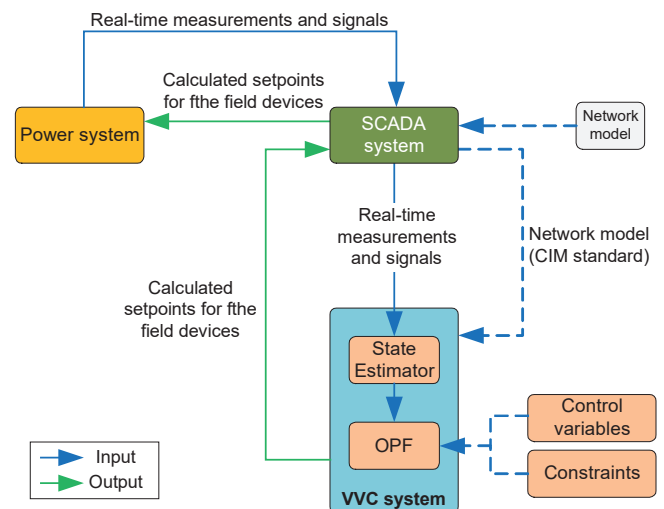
Real-time measurements and signals

Calculated setpoints for fthe field devices

Power system

SCADA system

Network model

Real-time measurements and signals

Network model (CIM standard)

Calculated setpoints for fthe field devices

State Estimator

OPF

Control variables

Constraints

VVC system

Input

Output